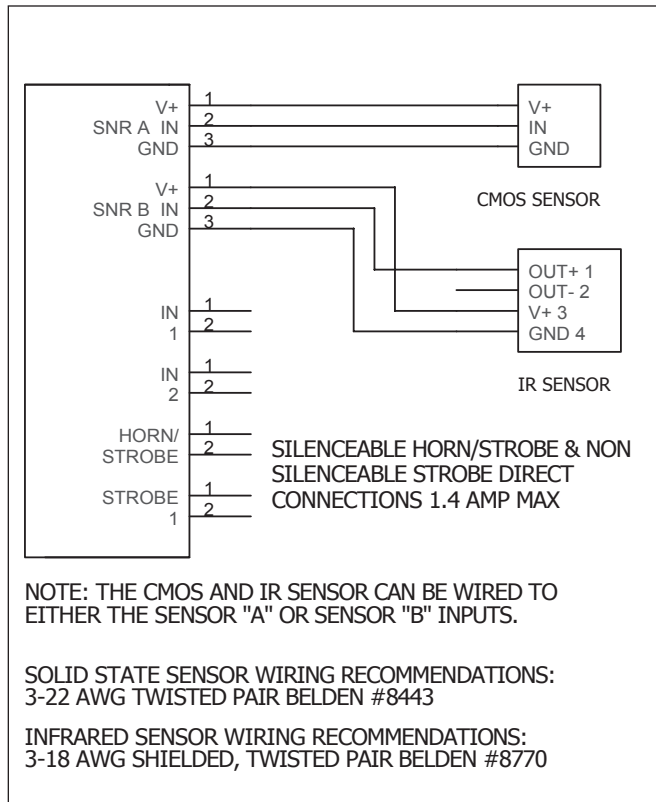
V+
SNR A IN
GND
1
2
3

V+
IN
GND

CMOS SENSOR

V+
SNR B IN
GND
1
2
3

OUT+ 1
OUT- 2
V+ 3
GND 4

IR SENSOR

IN
1
1
2

IN
2
1
2

HORN/
STROBE
1
2

SILENCEABLE HORN/STROBE & NON SILENCEABLE STROBE DIRECT CONNECTIONS 1.4 AMP MAX

STROBE
1
1
2

NOTE: THE CMOS AND IR SENSOR CAN BE WIRED TO EITHER THE SENSOR "A" OR SENSOR "B" INPUTS.

SOLID STATE SENSOR WIRING RECOMMENDATIONS:
3-22 AWG TWISTED PAIR BELDEN #8443

INFRARED SENSOR WIRING RECOMMENDATIONS:
3-18 AWG SHIELDED, TWISTED PAIR BELDEN #8770